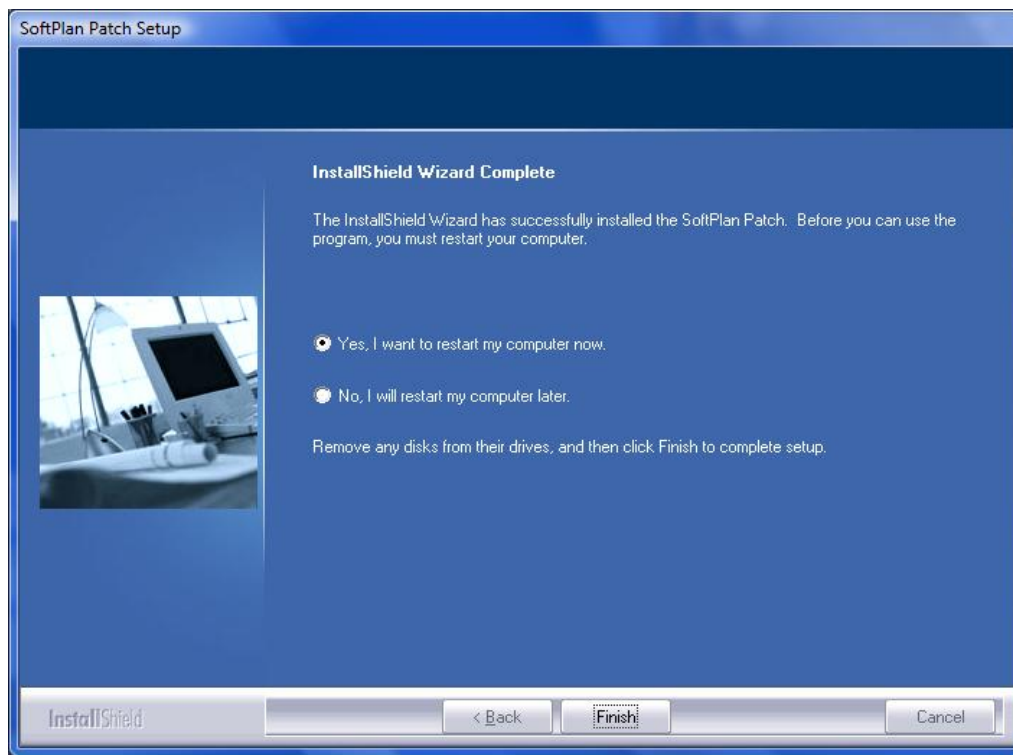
SoftPlan Patch Setup

InstallShield Wizard Complete

The InstallShield Wizard has successfully installed the SoftPlan Patch. Before you can use the program, you must restart your computer.

Yes, I want to restart my computer now.

No, I will restart my computer later.

Remove any disks from their drives, and then click Finish to complete setup.

InstallShield

< Back

Finish

Cancel